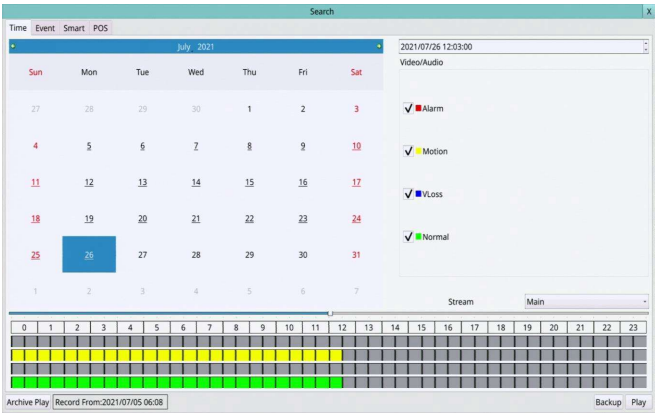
Search

Time Event Smart POS

July 2021

| Sun | Mon | Tue | Wed | Thu | Fri | Sat |
|---|---|---|---|---|---|---|
| 27 | 28 | 29 | 30 | 1 | 2 | 3 |
| 4 | 5 | 6 | 7 | 8 | 9 | 10 |
| 11 | 12 | 13 | 14 | 15 | 16 | 17 |
| 18 | 19 | 20 | 21 | 22 | 23 | 24 |
| 25 | 26 | 27 | 28 | 29 | 30 | 31 |
| 1 | 2 | 3 | 4 | 5 | 6 | 7 |

2021/07/26 12:03:00

Video/Audio

✓ Alarm

✓ Motion

✓ VLoss

✓ Normal

Stream Main

| 0 | 1 | 2 | 3 | 4 | 5 | 6 | 7 | 8 | 9 | 10 | 11 | 12 | 13 | 14 | 15 | 16 | 17 | 18 | 19 | 20 | 21 | 22 | 23 |
|---|---|---|---|---|---|---|---|---|---|---|---|---|---|---|---|---|---|---|---|---|---|---|---|

Archive Play Record From:2021/07/05 06:08 Backup Play